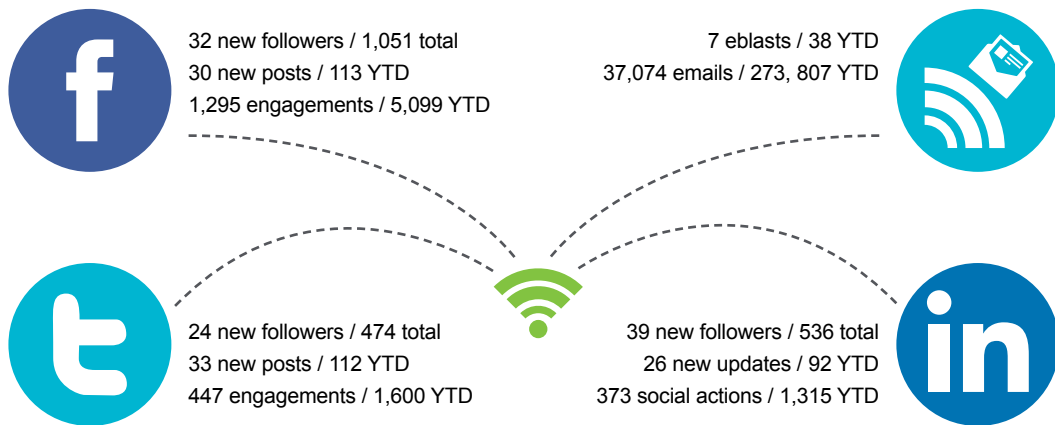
f

32 new followers / 1,051 total
30 new posts / 113 YTD
1,295 engagements / 5,099 YTD

7 eblasts / 38 YTD
37,074 emails / 273, 807 YTD

24 new followers / 474 total
33 new posts / 112 YTD
447 engagements / 1,600 YTD

39 new followers / 536 total
26 new updates / 92 YTD
373 social actions / 1,315 YTD

in